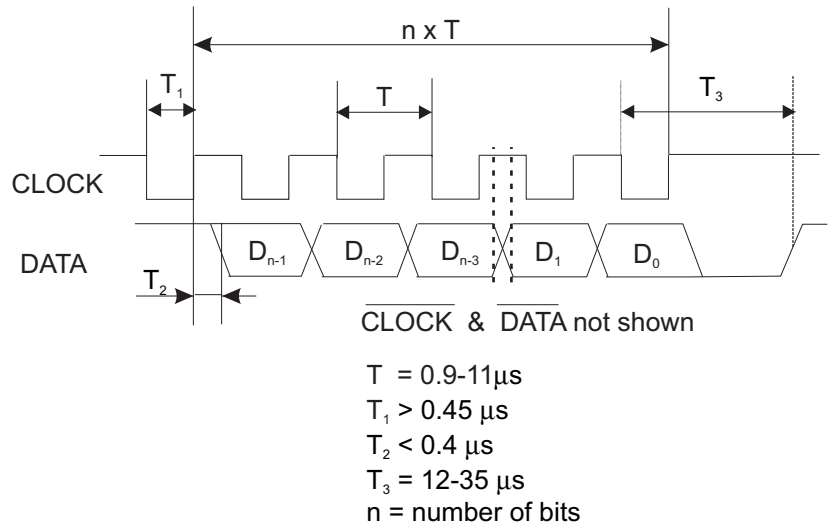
n x T

$T_1$

T

$T_3$

CLOCK

DATA

$D_{n-1}$

$D_{n-2}$

$D_{n-3}$

$D_1$

$D_0$

$T_2$

$\overline{\text{CLOCK}}$ & $\overline{\text{DATA}}$ not shown

T = 0.9-11$\mu$s
$T_1$ > 0.45 $\mu$s
$T_2$ < 0.4 $\mu$s
$T_3$ = 12-35 $\mu$s
n = number of bits